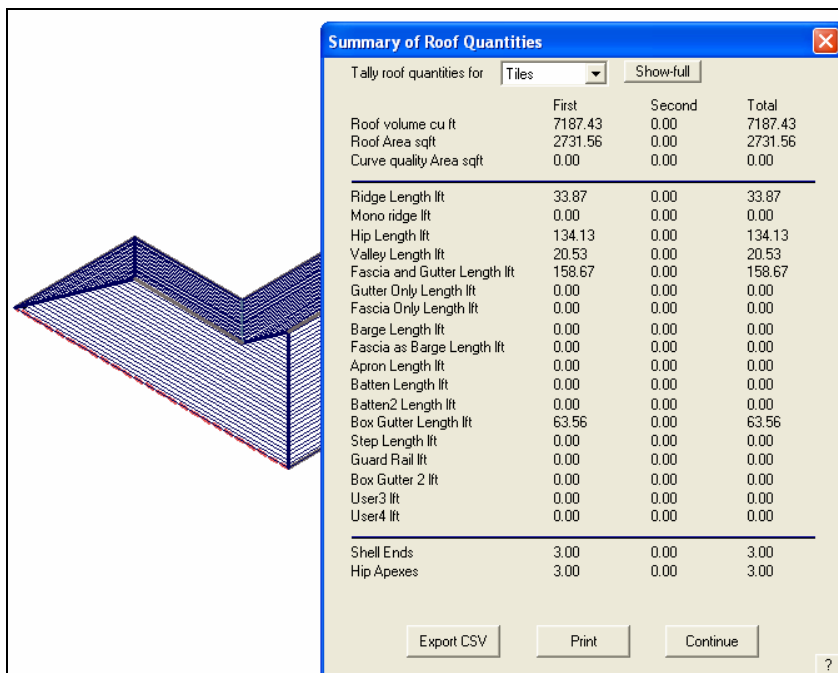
Summary of Roof Quantities

Tally roof quantities for Tiles Show-full

| | First | Second | Total |
|---|---|---|---|
| Roof volume cu ft | 7187.43 | 0.00 | 7187.43 |
| Roof Area sqft | 2731.56 | 0.00 | 2731.56 |
| Curve quality Area sqft | 0.00 | 0.00 | 0.00 |
| Ridge Length lft | 33.87 | 0.00 | 33.87 |
| Mono ridge lft | 0.00 | 0.00 | 0.00 |
| Hip Length lft | 134.13 | 0.00 | 134.13 |
| Valley Length lft | 20.53 | 0.00 | 20.53 |
| Fascia and Gutter Length lft | 158.67 | 0.00 | 158.67 |
| Gutter Only Length lft | 0.00 | 0.00 | 0.00 |
| Fascia Only Length lft | 0.00 | 0.00 | 0.00 |
| Barge Length lft | 0.00 | 0.00 | 0.00 |
| Fascia as Barge Length lft | 0.00 | 0.00 | 0.00 |
| Apron Length lft | 0.00 | 0.00 | 0.00 |
| Batten Length lft | 0.00 | 0.00 | 0.00 |
| Batten2 Length lft | 0.00 | 0.00 | 0.00 |
| Box Gutter Length lft | 63.56 | 0.00 | 63.56 |
| Step Length lft | 0.00 | 0.00 | 0.00 |
| Guard Rail lft | 0.00 | 0.00 | 0.00 |
| Box Gutter 2 lft | 0.00 | 0.00 | 0.00 |
| User3 lft | 0.00 | 0.00 | 0.00 |
| User4 lft | 0.00 | 0.00 | 0.00 |
| Shell Ends | 3.00 | 0.00 | 3.00 |
| Hip Apexes | 3.00 | 0.00 | 3.00 |

Export CSV Print Continue

?